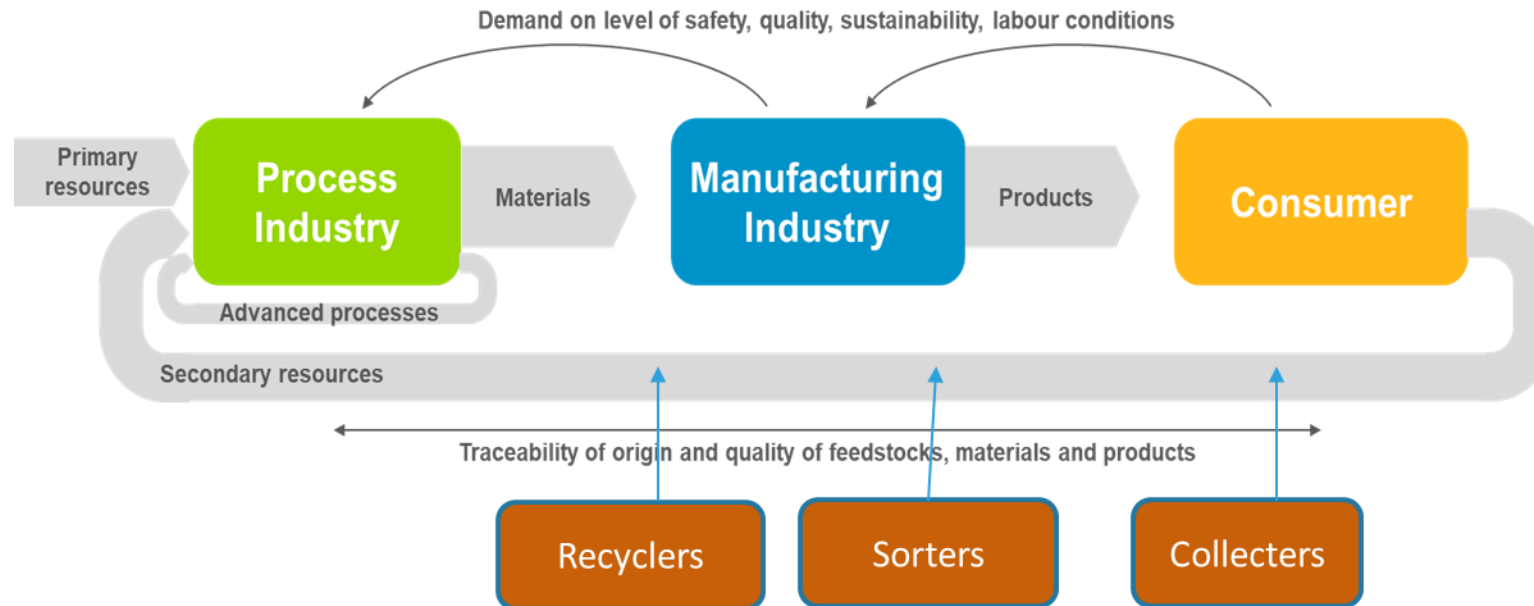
Demand on level of safety, quality, sustainability, labour conditions

Primary resources

Process Industry

Materials

Manufacturing Industry

Products

Consumer

Advanced processes

Secondary resources

Traceability of origin and quality of feedstocks, materials and products

Recyclers

Sorters

Collecters